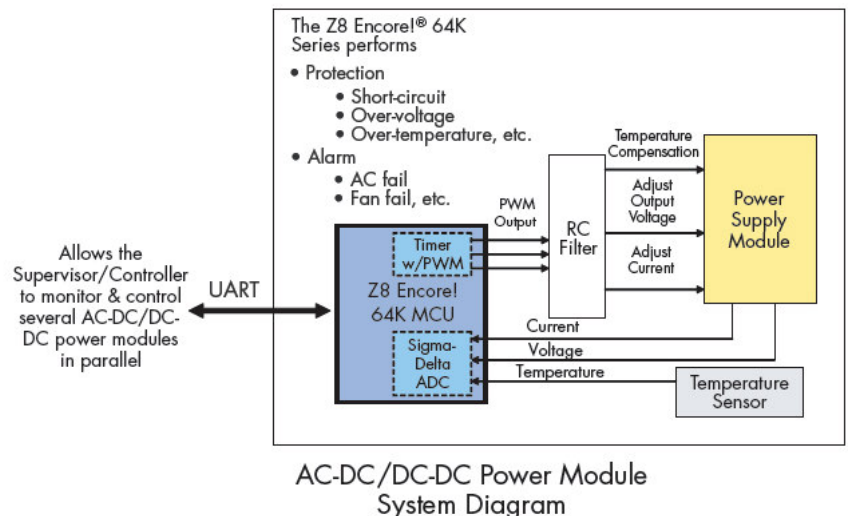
The Z8 Encore!® 64K Series performs

• Protection
  • Short-circuit
  • Over-voltage
  • Over-temperature, etc.
• Alarm
  • AC fail
  • Fan fail, etc.

Allows the Supervisor/Controller to monitor & control several AC-DC/DC-DC power modules in parallel

UART

Timer w/PWM

Z8 Encore! 64K MCU

Sigma-Delta ADC

PWM Output

RC Filter

Temperature Compensation

Adjust Output Voltage

Adjust Current

Power Supply Module

Current

Voltage

Temperature

Temperature Sensor

AC-DC/DC-DC Power Module System Diagram